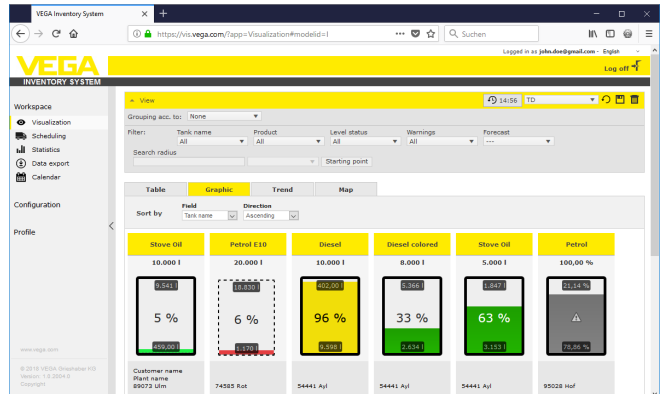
VEGA Inventory System ×  +

https://vis.vega.com/?app=Visualization#modelid=I  ··· Suchen

Logged in as john.doe@gmail.com · English

VEGA
INVENTORY SYSTEM

Log off

Workspace
Visualization
Scheduling
Statistics
Data export
Calendar

Configuration

Profile

www.vega.com

© 2018 VEGA Grieshaber KG
Version: 1.0.3564.0
Copyright

View  14:56  TD

Grouping acc. to: None

Filter: Tank name All  Product All  Level status All  Warnings All  Forecast ---

Search radius  Starting point

Table  Graphic  Trend  Map

Sort by  Field Tank name  Direction Ascending

| Stove Oil | Petrol E10 | Diesel | Diesel colored | Stove Oil | Petrol |
|---|---|---|---|---|---|
| 10.000 l | 20.000 l | 10.000 l | 8.000 l | 5.000 l | 100,00 % |
| 9.541 l | 18.830 l | 402,00 l | 5.366 l | 1.847 l | 21,14 % |
| 5 % | 6 % | 96 % | 33 % | 63 % | |
| 459,00 l | 1.170 l | 9.598 l | 2.634 l | 3.153 l | 78,86 % |
| Customer name Plant name 89073 Ulm | 74585 Rot | 54441 Ayl | 54441 Ayl | 54441 Ayl | 95028 Hof |